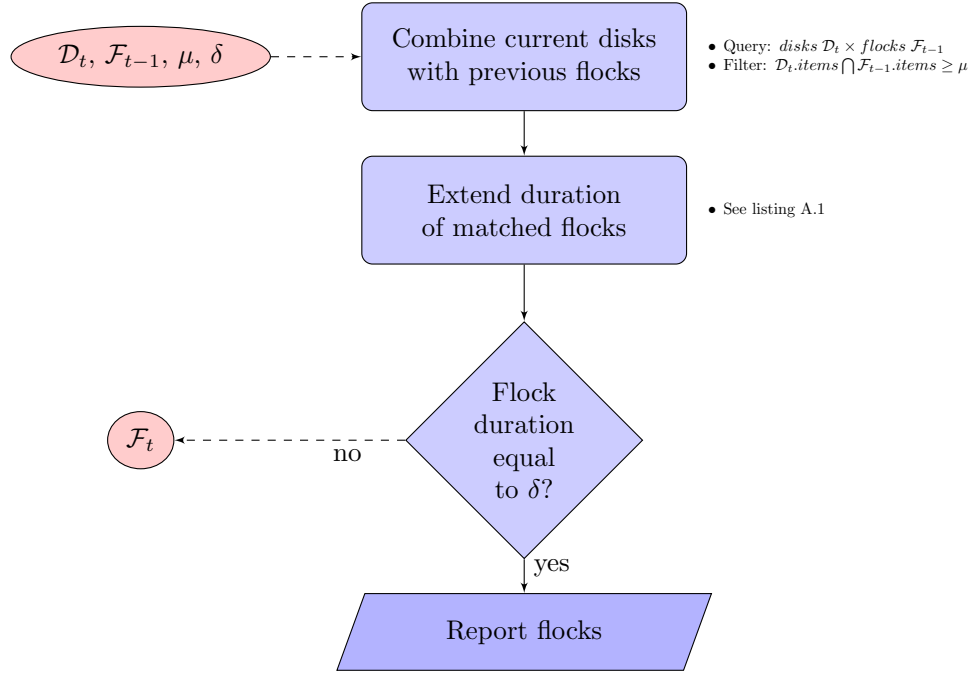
$\mathcal{D}_t, \mathcal{F}_{t-1}, \mu, \delta$

Combine current disks with previous flocks

• Query: $disks\ \mathcal{D}_t \times flocks\ \mathcal{F}_{t-1}$
• Filter: $\mathcal{D}_t.items \bigcap \mathcal{F}_{t-1}.items \geq \mu$

Extend duration of matched flocks

• See listing A.1

Flock duration equal to $\delta$?

no

$\mathcal{F}_t$

yes

Report flocks